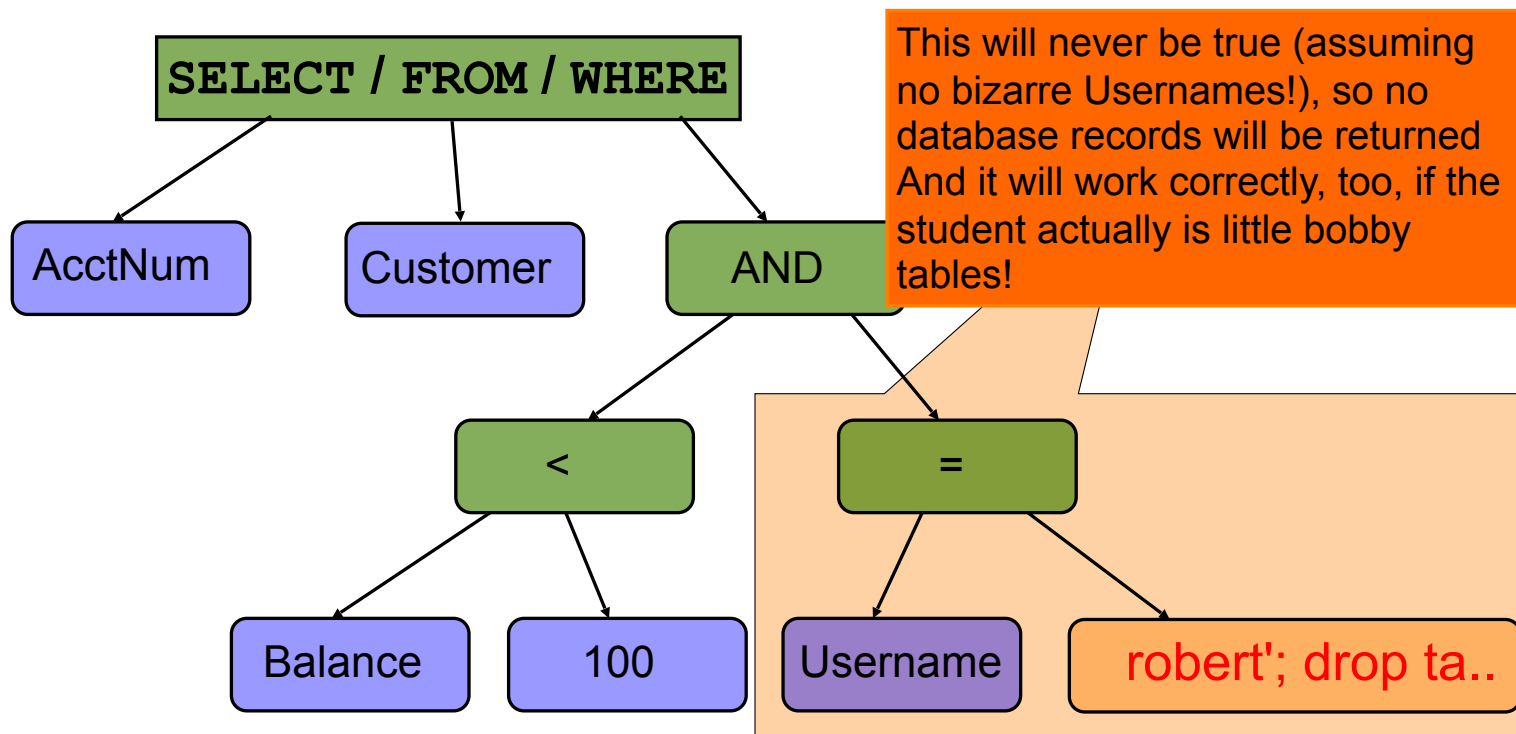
SELECT / FROM / WHERE

This will never be true (assuming no bizarre Usernames!), so no database records will be returned
And it will work correctly, too, if the student actually is little bobby tables!

AcctNum

Customer

AND

<

=

Balance

100

Username

robert'; drop ta..